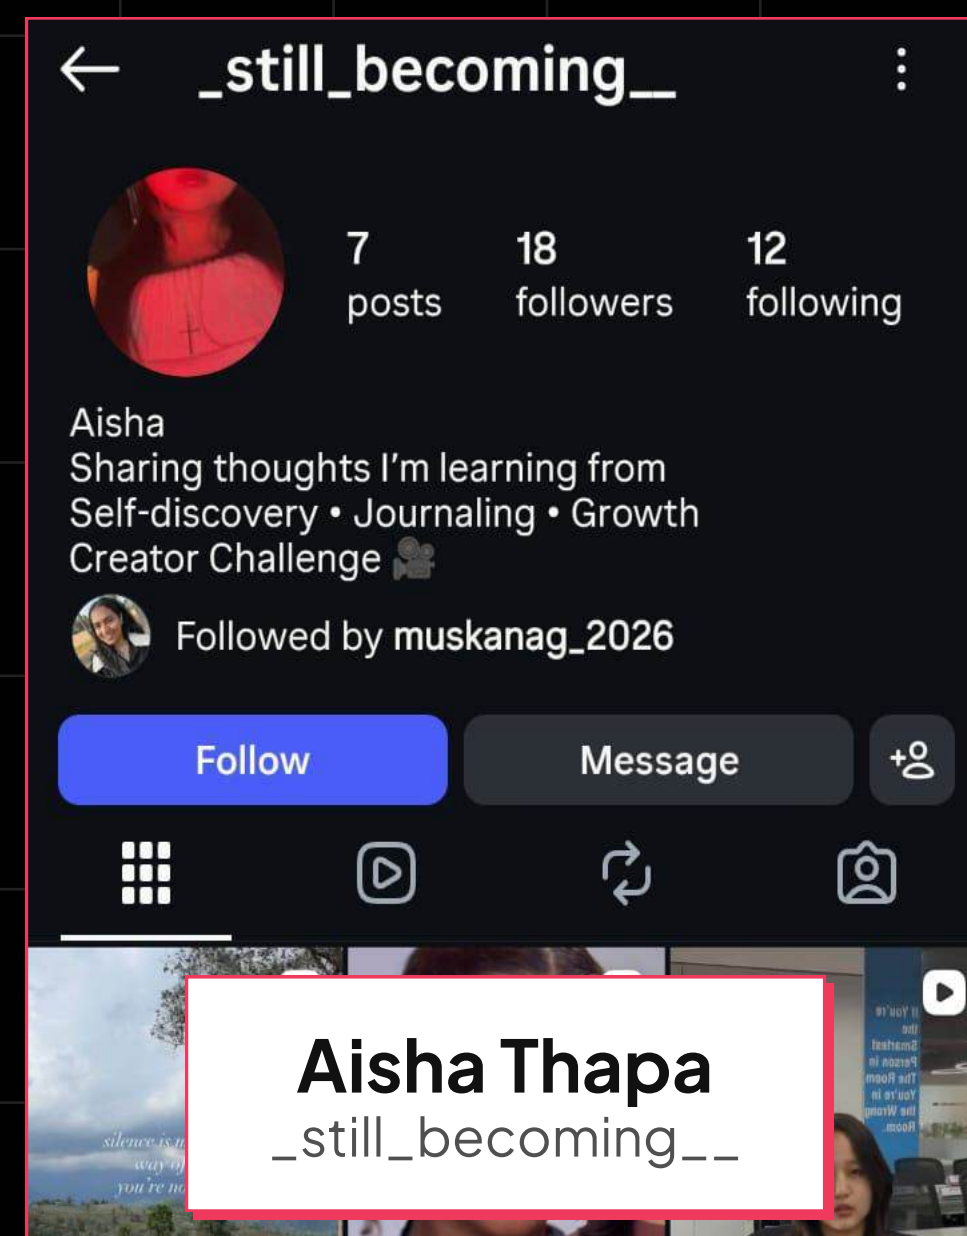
_still_becoming__

7 posts
18 followers
12 following

Aisha
Sharing thoughts I'm learning from
Self-discovery • Journaling • Growth
Creator Challenge 🎥

Followed by muskanag_2026

Follow
Message

silence is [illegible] way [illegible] you're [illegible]

If You're the Smartest Person in The Room You're in the Wrong Room.

Aisha Thapa
_still_becoming__